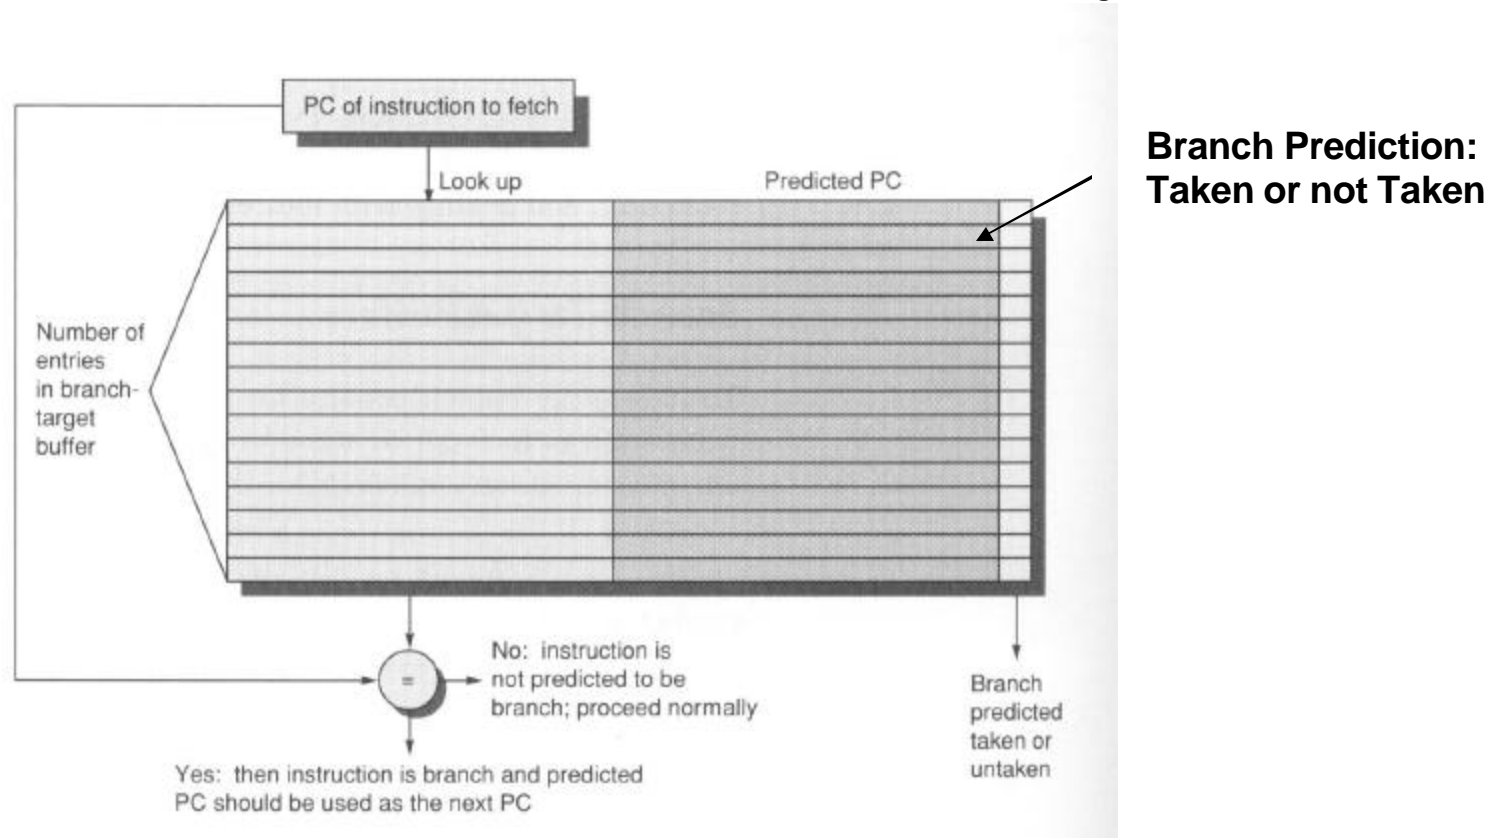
PC of instruction to fetch

Look up

Predicted PC

Branch Prediction: Taken or not Taken

Number of entries in branch-target buffer

=

No: instruction is not predicted to be branch; proceed normally

Branch predicted taken or untaken

Yes: then instruction is branch and predicted PC should be used as the next PC